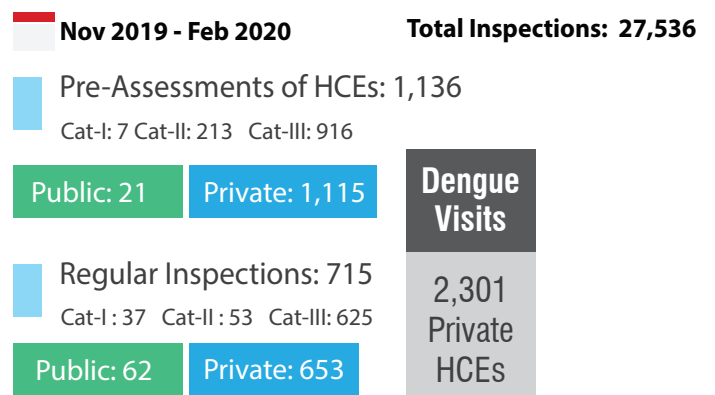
Nov 2019 - Feb 2020

Total Inspections: 27,536

Pre-Assessments of HCEs: 1,136

Cat-I: 7 Cat-II: 213 Cat-III: 916

Public: 21

Private: 1,115

Dengue Visits

2,301 Private HCEs

Regular Inspections: 715

Cat-I : 37 Cat-II : 53 Cat-III: 625

Public: 62

Private: 653